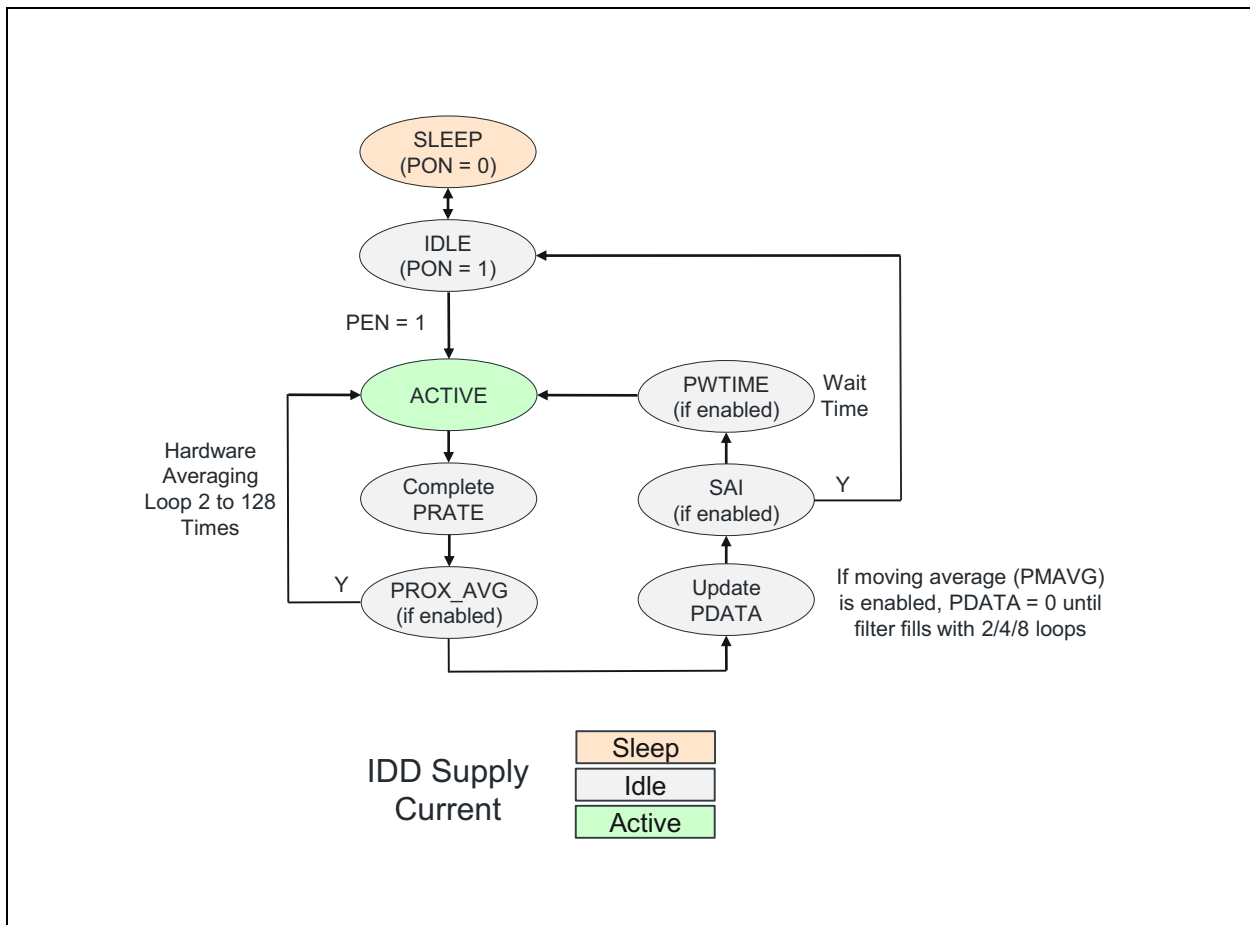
SLEEP
(PON = 0)

IDLE
(PON = 1)

PEN = 1

ACTIVE

PWTIME
(if enabled)

Wait
Time

Hardware
Averaging
Loop 2 to 128
Times

Complete
PRATE

SAI
(if enabled)

Y

Y

PROX_AVG
(if enabled)

Update
PDATA

If moving average (PMAVG)
is enabled, PDATA = 0 until
filter fills with 2/4/8 loops

IDD Supply
Current

Sleep
Idle
Active